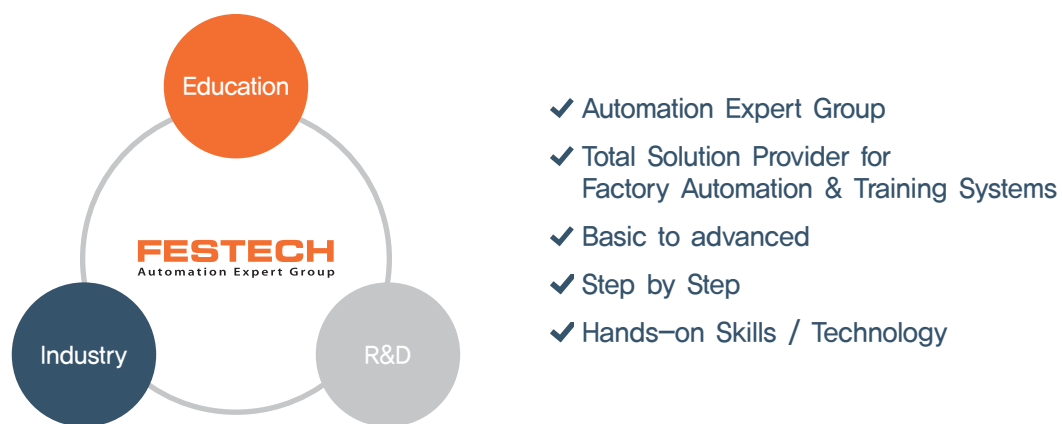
Education

FESTECH
Automation Expert Group

Industry

R&D

✔ Automation Expert Group

✔ Total Solution Provider for Factory Automation & Training Systems

✔ Basic to advanced

✔ Step by Step

✔ Hands-on Skills / Technology